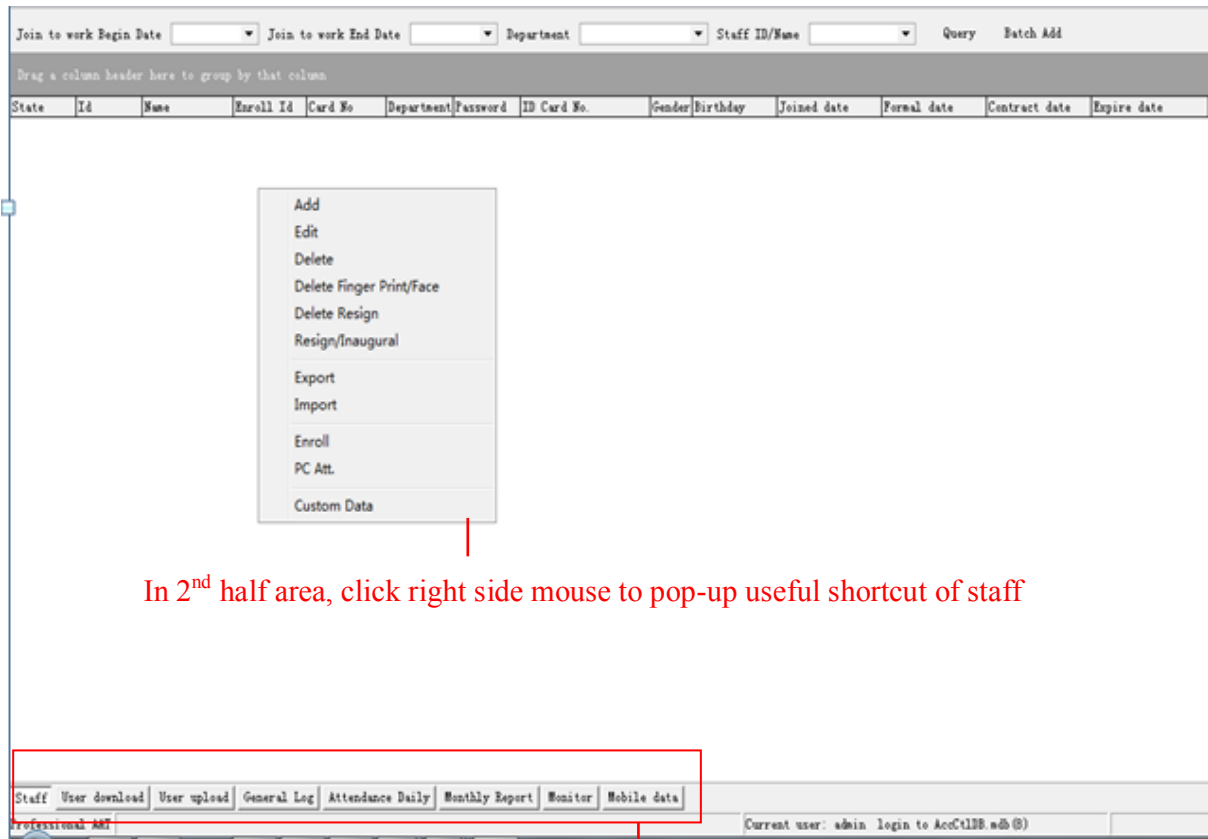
Join to work Begin Date Join to work End Date Department Staff ID/Name Query Batch Add

Drag a column header here to group by that column

| State | Id | Name | Enroll Id | Card No | Department | Password | ID Card No. | Gender | Birthday | Joined date | Formal date | Contract date | Expire date |
|---|---|---|---|---|---|---|---|---|---|---|---|---|---|

Add
Edit
Delete
Delete Finger Print/Face
Delete Resign
Resign/Inaugural
Export
Import
Enroll
PC Att.
Custom Data

In $2^{nd}$ half area, click right side mouse to pop-up useful shortcut of staff

Staff User download User upload General Log Attendance Daily Monthly Report Monitor Mobile data

Professional A&T

Current user: admin login to AccCtlDB.mdb(B)